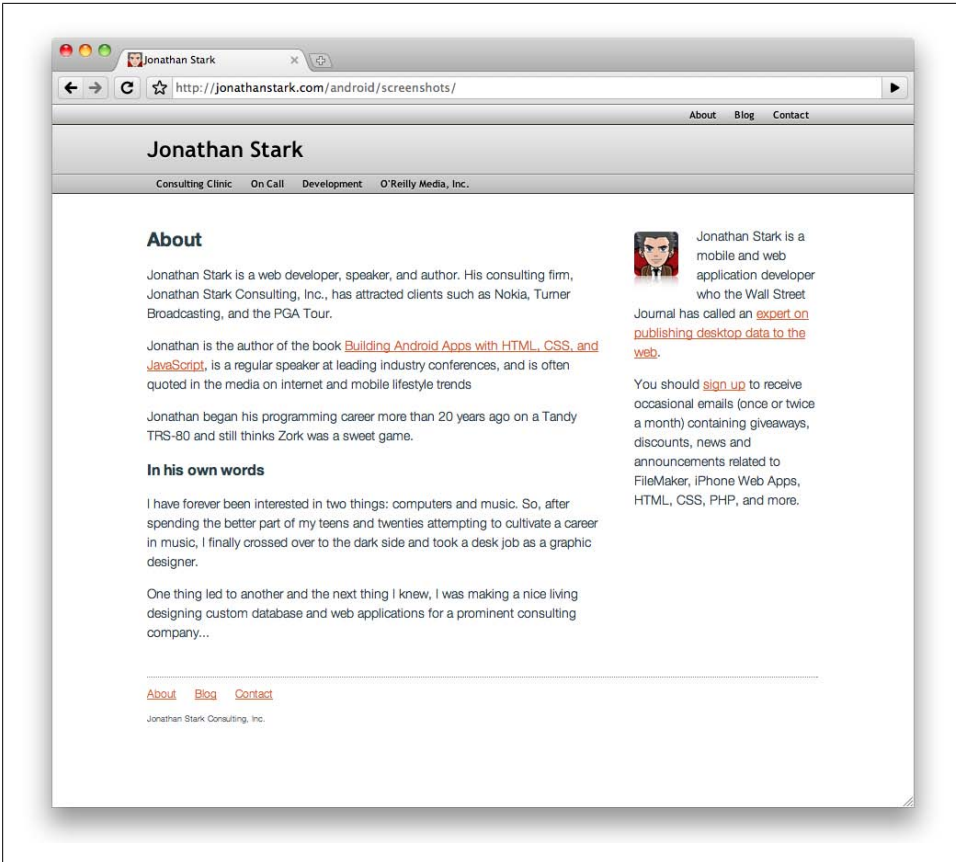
Jonathan Stark

http://jonathanstark.com/android/screenshots/

About Blog Contact

Jonathan Stark

Consulting Clinic On Call Development O'Reilly Media, Inc.

About

Jonathan Stark is a web developer, speaker, and author. His consulting firm, Jonathan Stark Consulting, Inc., has attracted clients such as Nokia, Turner Broadcasting, and the PGA Tour.

Jonathan is the author of the book Building Android Apps with HTML, CSS, and JavaScript, is a regular speaker at leading industry conferences, and is often quoted in the media on internet and mobile lifestyle trends

Jonathan began his programming career more than 20 years ago on a Tandy TRS-80 and still thinks Zork was a sweet game.

In his own words

I have forever been interested in two things: computers and music. So, after spending the better part of my teens and twenties attempting to cultivate a career in music, I finally crossed over to the dark side and took a desk job as a graphic designer.

One thing led to another and the next thing I knew, I was making a nice living designing custom database and web applications for a prominent consulting company...

Jonathan Stark is a mobile and web application developer who the Wall Street Journal has called an expert on publishing desktop data to the web.

You should sign up to receive occasional emails (once or twice a month) containing giveaways, discounts, news and announcements related to FileMaker, iPhone Web Apps, HTML, CSS, PHP, and more.

About Blog Contact

Jonathan Stark Consulting, Inc.